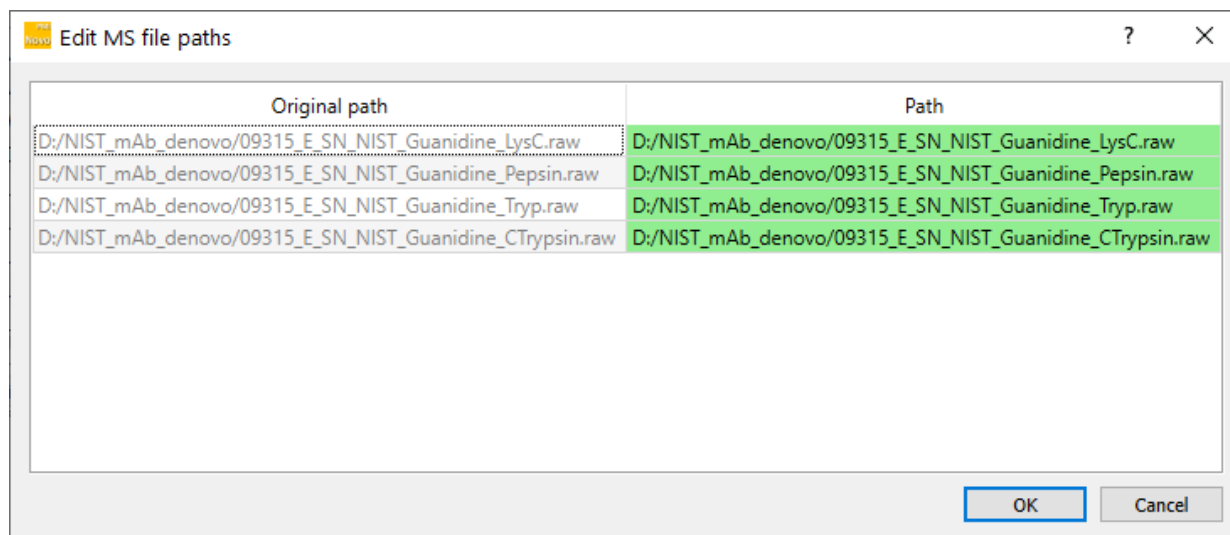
Edit MS file paths

?

| Original path | Path |
|---|---|
| D:/NIST_mAb_denovo/09315_E_SN_NIST_Guanidine_LysC.raw | D:/NIST_mAb_denovo/09315_E_SN_NIST_Guanidine_LysC.raw |
| D:/NIST_mAb_denovo/09315_E_SN_NIST_Guanidine_Pepsin.raw | D:/NIST_mAb_denovo/09315_E_SN_NIST_Guanidine_Pepsin.raw |
| D:/NIST_mAb_denovo/09315_E_SN_NIST_Guanidine_Tryp.raw | D:/NIST_mAb_denovo/09315_E_SN_NIST_Guanidine_Tryp.raw |
| D:/NIST_mAb_denovo/09315_E_SN_NIST_Guanidine_CTrypsin.raw | D:/NIST_mAb_denovo/09315_E_SN_NIST_Guanidine_CTrypsin.raw |

OK Cancel